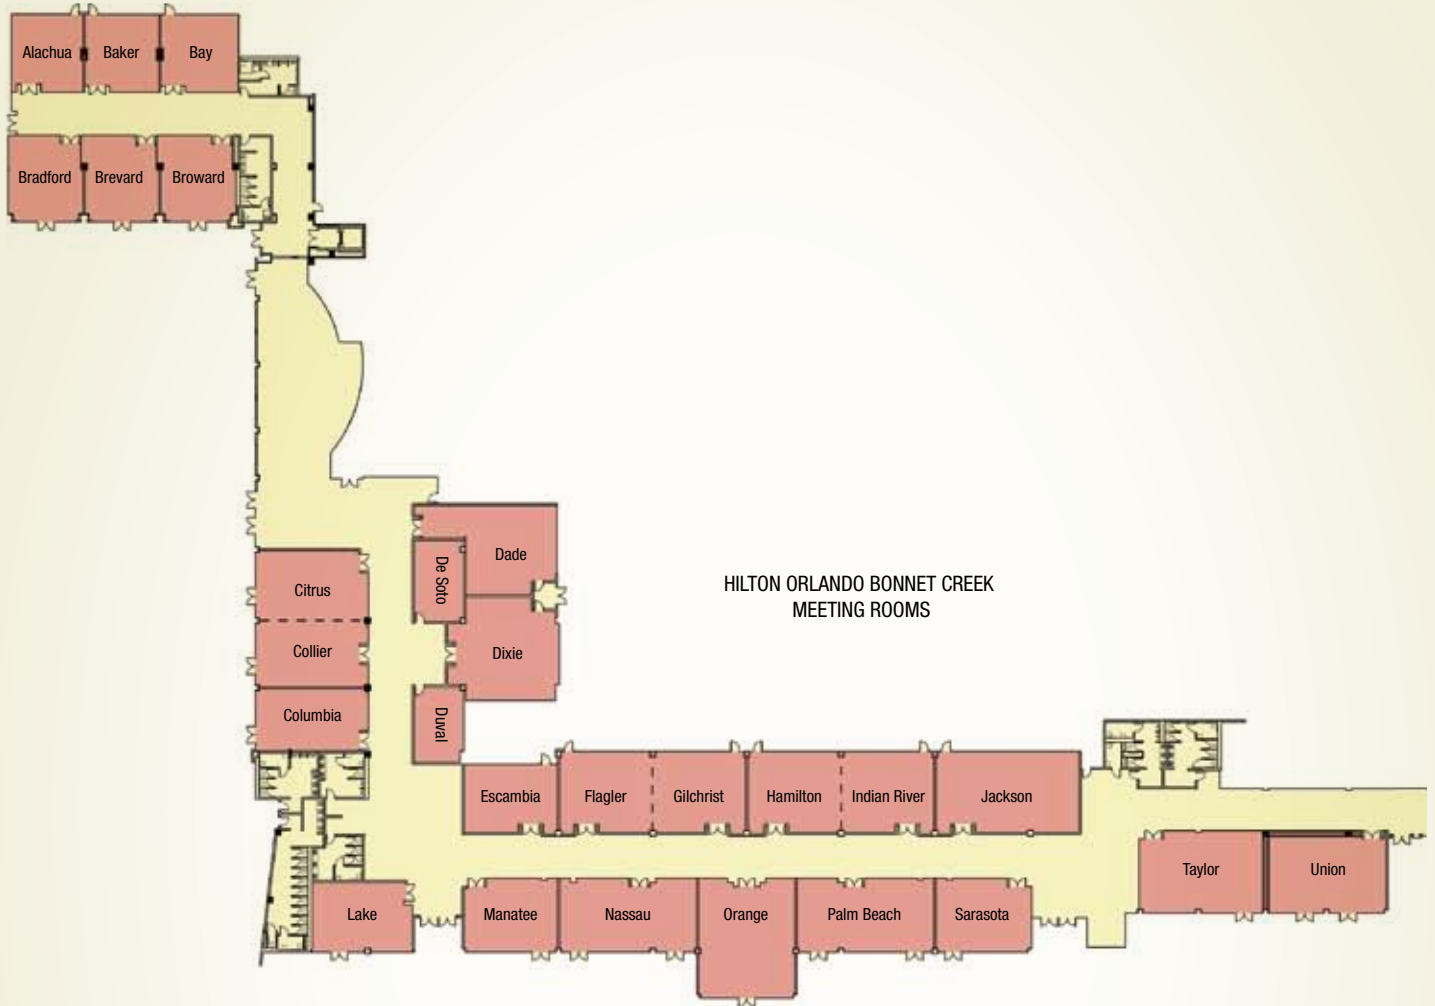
Alachua Baker Bay

Bradford Brevard Broward

HILTON ORLANDO BONNET CREEK
MEETING ROOMS

Dade

De Soto

Citrus

Collier

Dixie

Columbia

Duval

Escambia Flagler Gilchrist Hamilton Indian River Jackson

Taylor Union

Lake Manatee Nassau Orange Palm Beach Sarasota